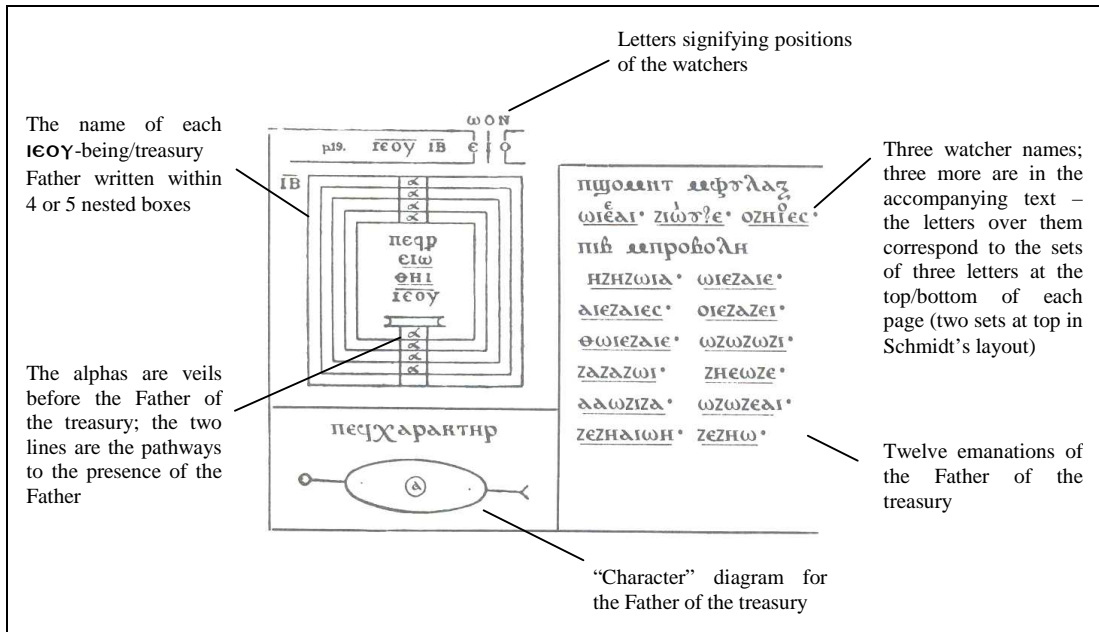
Letters signifying positions of the watchers

The name of each ⲓⲉⲟⲩ-being/treasury Father written within 4 or 5 nested boxes

ω O N

p19. ⲓⲉⲟⲩ ⲓⲃ ⲉ | ⲟ

ⲓⲃ

ⲡⲉϥⲣ
ⲉⲓω
ⲑⲏⲓ
ⲓⲉⲟⲩ

ⲡϣⲟⲙⲛⲧ ⲙⲫⲩⲗⲁⲝ
ωⲓⲉⲁⲓ· ⲍⲓωⲩⲍⲉ· ⲟⲍⲏⲓⲉⲥ·
ⲡⲓⲃ ⲙⲡⲣⲟⲃⲟⲗⲏ
ⲏⲍⲏⲍωⲓⲁ· ωⲓⲉⲍⲁⲓⲉ·
ⲁⲓⲉⲍⲁⲓⲉⲥ· ⲟⲓⲉⲍⲁⲍⲉⲓ·
ⲑωⲓⲉⲍⲁⲓⲉ· ωⲍωⲍωⲍⲓ·
ⲍⲁⲍⲁⲍωⲓ· ⲍⲏⲉωⲍⲉ·
ⲁⲁωⲍⲓⲍⲁ· ωⲍωⲍⲉⲁⲓ·
ⲍⲉⲍⲏⲁⲓωⲏ· ⲍⲉⲍⲏω·

Three watcher names; three more are in the accompanying text – the letters over them correspond to the sets of three letters at the top/bottom of each page (two sets at top in Schmidt's layout)

The alphas are veils before the Father of the treasury; the two lines are the pathways to the presence of the Father

ⲡⲉϥⲭⲁⲣⲁⲕⲧⲏⲣ

Twelve emanations of the Father of the treasury

"Character" diagram for the Father of the treasury